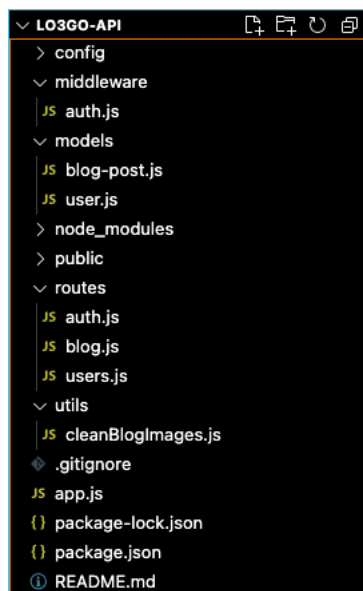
LO3GO-API
config
middleware
JS auth.js
models
JS blog-post.js
JS user.js
node_modules
public
routes
JS auth.js
JS blog.js
JS users.js
utils
JS cleanBlogImages.js
.gitignore
JS app.js
{} package-lock.json
{} package.json
README.md